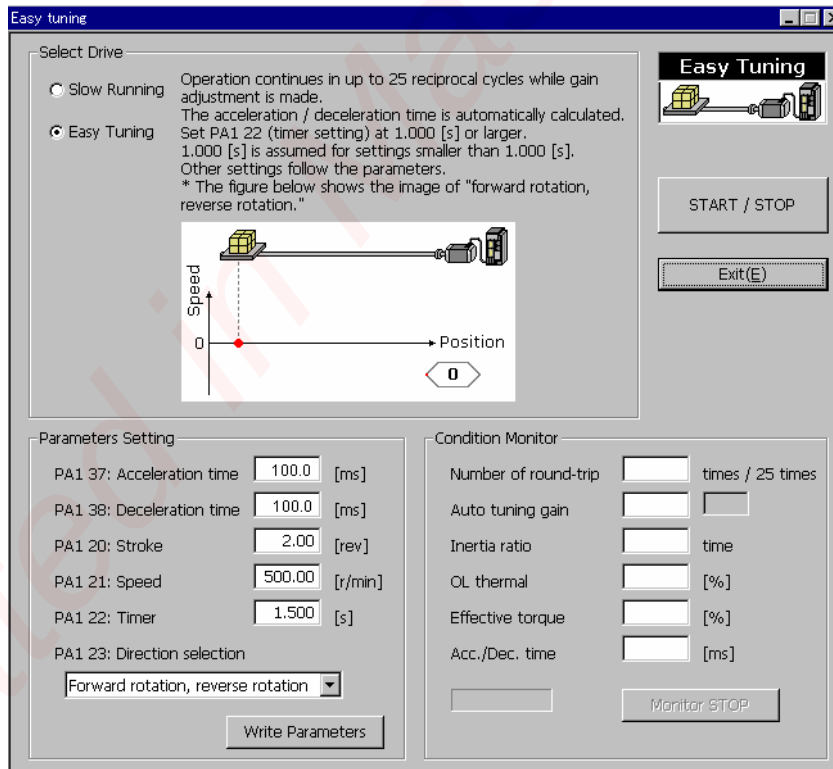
Easy tuning

Select Drive

Slow Running

Easy Tuning

Operation continues in up to 25 reciprocal cycles while gain adjustment is made.
The acceleration / deceleration time is automatically calculated.
Set PA1 22 (timer setting) at 1.000 [s] or larger.
1.000 [s] is assumed for settings smaller than 1.000 [s].
Other settings follow the parameters.
* The figure below shows the image of "forward rotation, reverse rotation."

Speed
0
Position
0

Easy Tuning

START / STOP

Exit(E)

Parameters Setting

PA1 37: Acceleration time 100.0 [ms]
PA1 38: Deceleration time 100.0 [ms]
PA1 20: Stroke 2.00 [rev]
PA1 21: Speed 500.00 [r/min]
PA1 22: Timer 1.500 [s]
PA1 23: Direction selection
Forward rotation, reverse rotation

Write Parameters

Condition Monitor

Number of round-trip times / 25 times
Auto tuning gain
Inertia ratio time
OL thermal [%]
Effective torque [%]
Acc./Dec. time [ms]

Monitor STOP